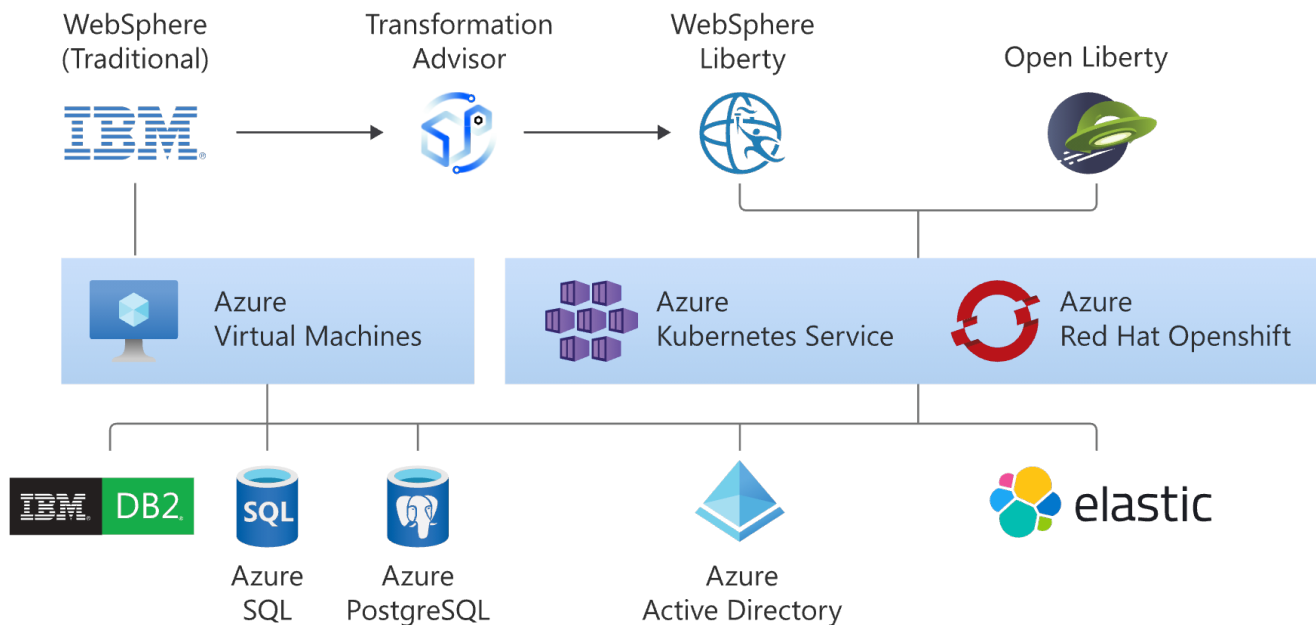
WebSphere (Traditional)

Transformation Advisor

WebSphere Liberty

Open Liberty

IBM

Azure Virtual Machines

Azure Kubernetes Service

Azure Red Hat Openshift

IBM DB2

SQL

Azure SQL

Azure PostgreSQL

Azure Active Directory

elastic